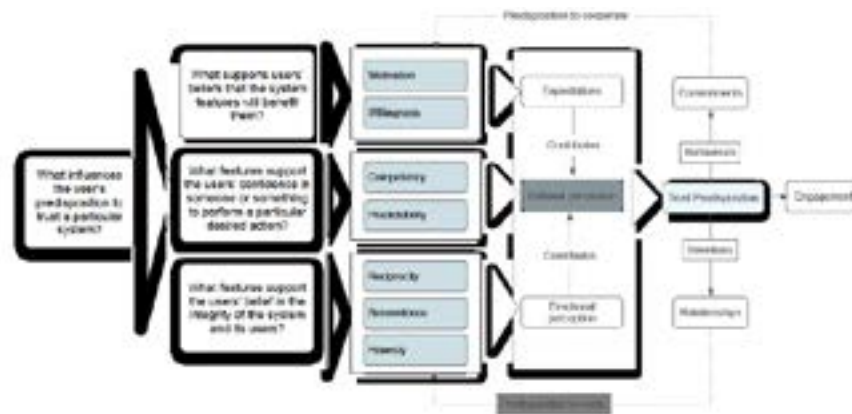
Predisposition to cooperate

What influences the user's predisposition to trust a particular system?

What supports users' beliefs that the system features will benefit them?

Motivation

Willingness

What features support the users' confidence in someone or something to perform a particular desired action?

Competency

Predictability

What features support the users' belief in the integrity of the system and its users?

Reciprocity

Benevolence

Honesty

Expectations

Contributes

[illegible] perception

Contributes

Emotional perception

Commitments

Reinforces

Trust Predisposition

Engagement

Develops

Relationships

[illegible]